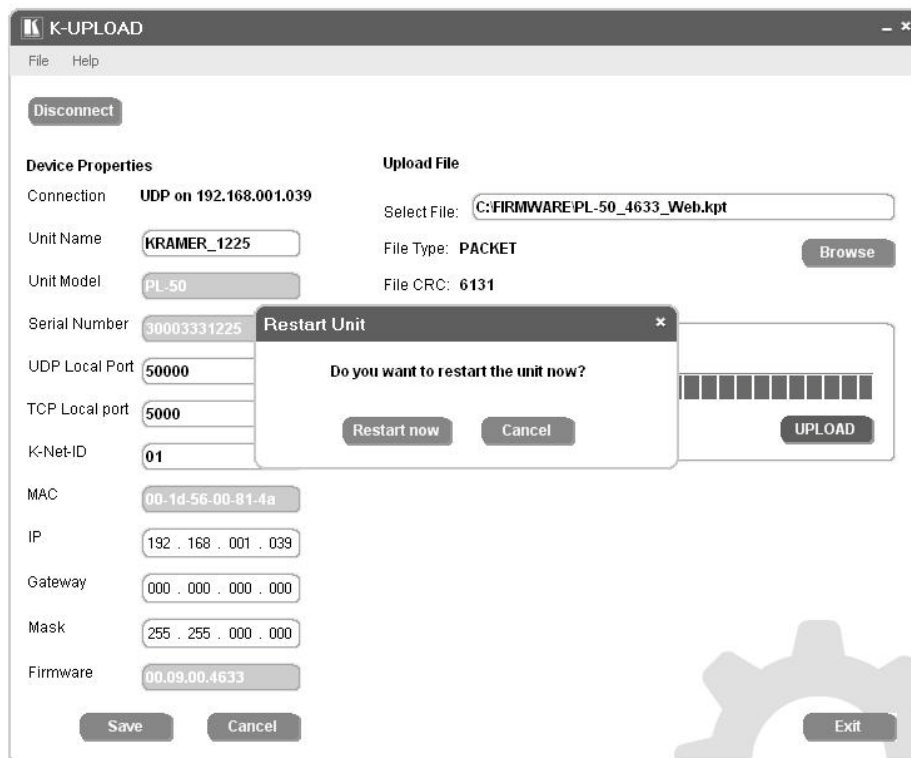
K-UPLOAD
File Help

Disconnect

Device Properties
Connection UDP on 192.168.001.039
Unit Name KRAMER_1225
Unit Model PL-50
Serial Number 30003331225
UDP Local Port 50000
TCP Local port 5000
K-Net-ID 01
MAC 00-1d-56-00-81-4a
IP 192 . 168 . 001 . 039
Gateway 000 . 000 . 000 . 000
Mask 255 . 255 . 000 . 000
Firmware 00.09.00.4633

Save Cancel

Upload File
Select File: C:\FIRMWARE\PL-50_4633_Web.kpt
File Type: PACKET
Browse
File CRC: 6131

Restart Unit
Do you want to restart the unit now?
Restart now Cancel

UPLOAD

Exit